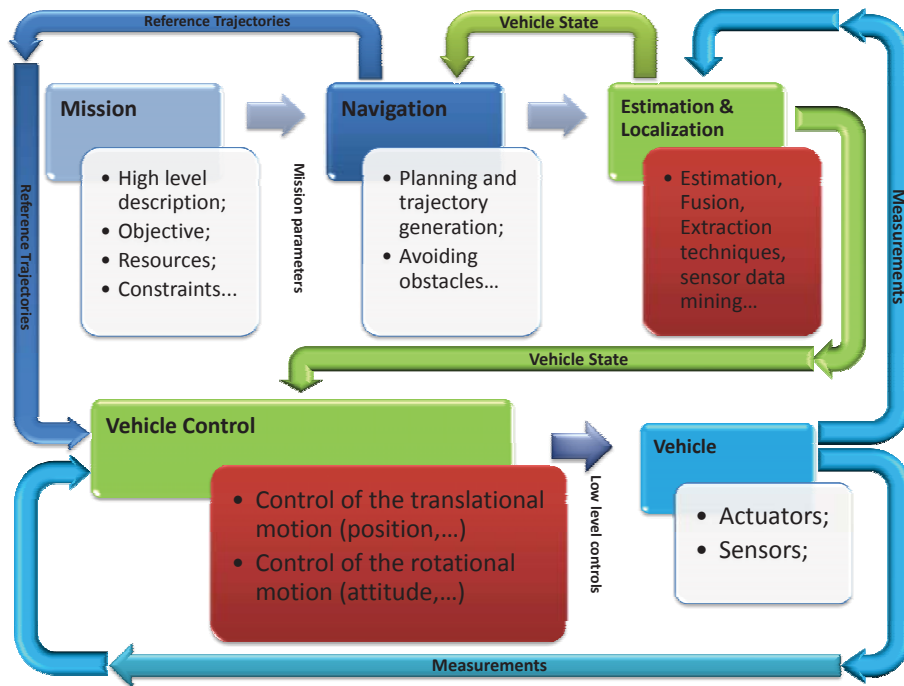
Reference Trajectories

Vehicle State

Mission

- High level description;
- Objective;
- Resources;
- Constraints...

Mission parameters

Navigation

- Planning and trajectory generation;
- Avoiding obstacles...

Estimation & Localization

- Estimation, Fusion, Extraction techniques, sensor data mining...

Measurements

Reference Trajectories

Vehicle State

Vehicle Control

- Control of the translational motion (position,...)
- Control of the rotational motion (attitude,...)

Low level controls

Vehicle

- Actuators;
- Sensors;

Measurements